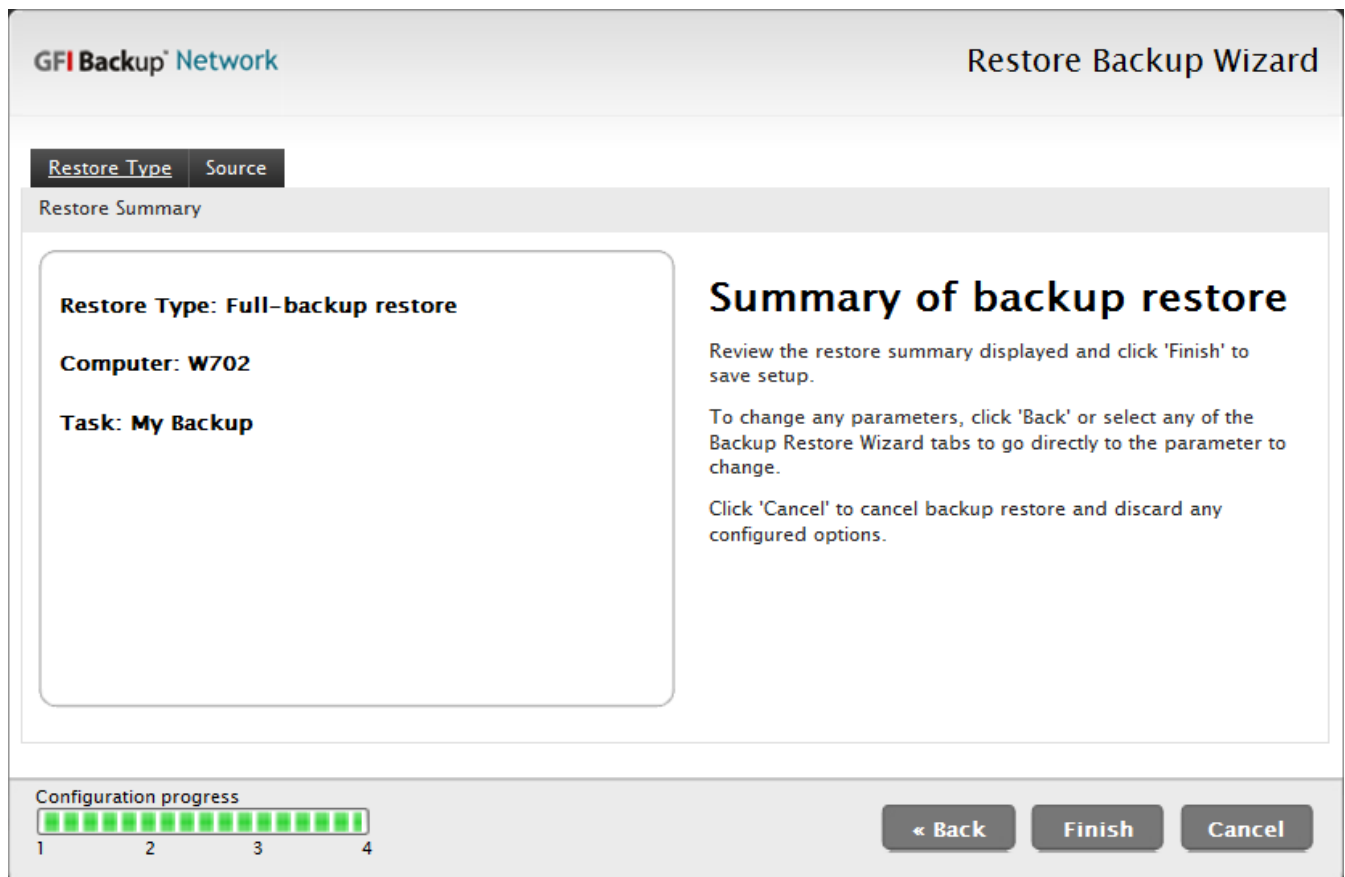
GFI Backup Network

Restore Backup Wizard

Restore Type | Source

Restore Summary

Restore Type: Full-backup restore

Computer: W702

Task: My Backup

Summary of backup restore

Review the restore summary displayed and click 'Finish' to save setup.

To change any parameters, click 'Back' or select any of the Backup Restore Wizard tabs to go directly to the parameter to change.

Click 'Cancel' to cancel backup restore and discard any configured options.

Configuration progress

1 2 3 4

« Back

Finish

Cancel